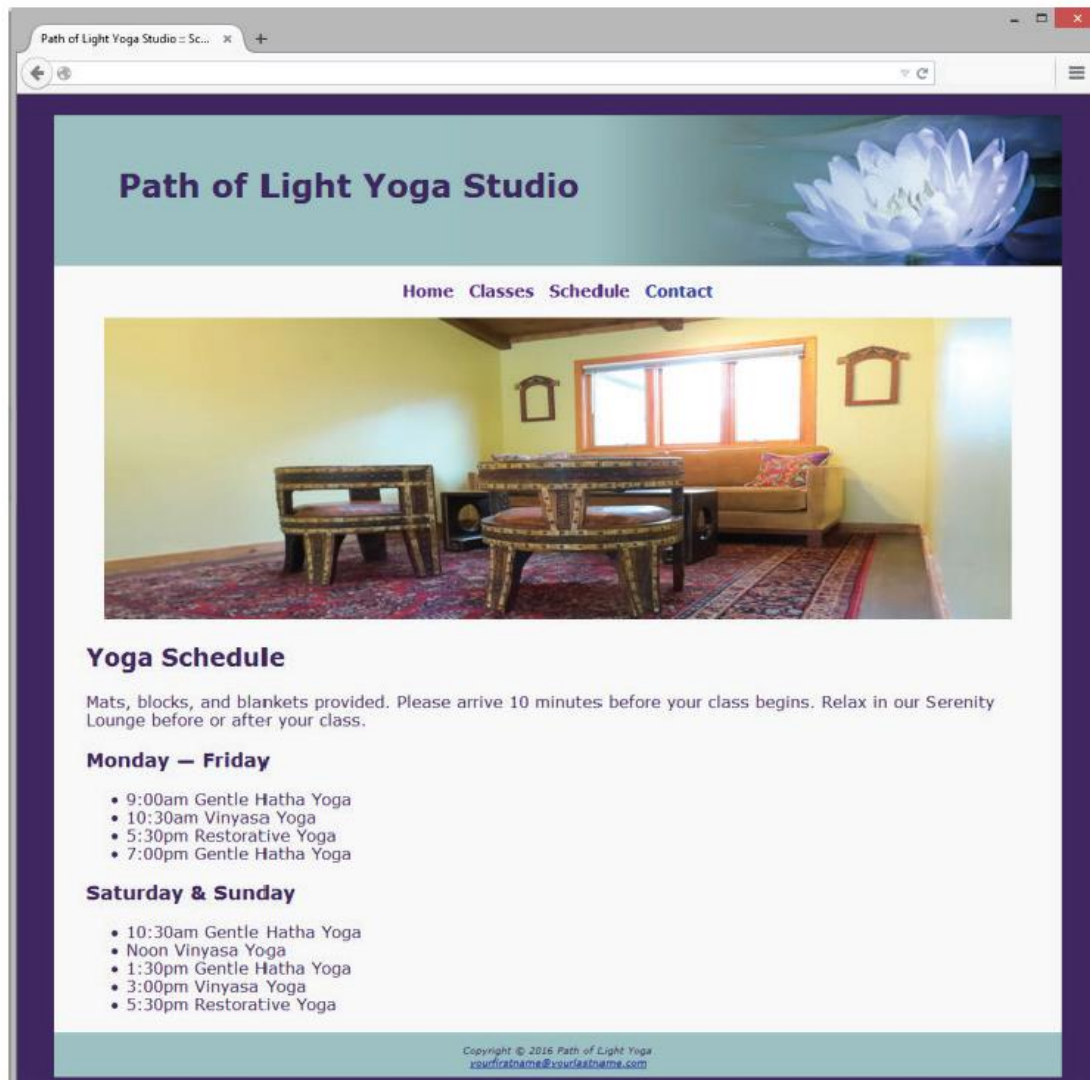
Path of Light Yoga Studio :: Sc... ×

Path of Light Yoga Studio

Home Classes Schedule Contact

Yoga Schedule

Mats, blocks, and blankets provided. Please arrive 10 minutes before your class begins. Relax in our Serenity Lounge before or after your class.

Monday — Friday

- 9:00am Gentle Hatha Yoga
- 10:30am Vinyasa Yoga
- 5:30pm Restorative Yoga
- 7:00pm Gentle Hatha Yoga

Saturday & Sunday

- 10:30am Gentle Hatha Yoga
- Noon Vinyasa Yoga
- 1:30pm Gentle Hatha Yoga
- 3:00pm Vinyasa Yoga
- 5:30pm Restorative Yoga

Copyright © 2016 Path of Light Yoga
yourfirstname@yourlastname.com